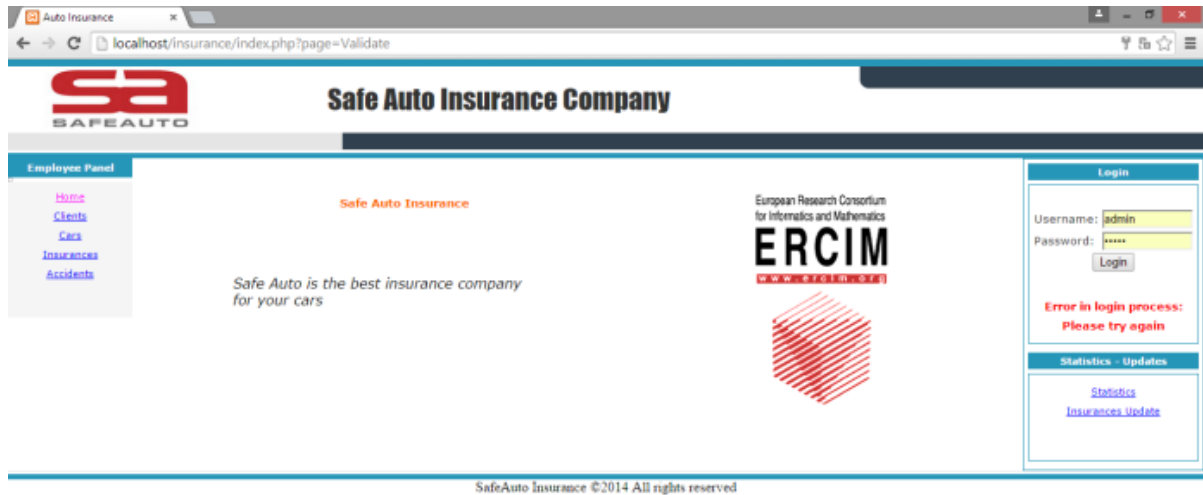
Auto Insurance ×

localhost/insurance/index.php?page=Validate

sa
SAFEAUTO

Safe Auto Insurance Company

Employee Panel

Home
Clients
Cars
Insurances
Accidents

Safe Auto Insurance

Safe Auto is the best insurance company for your cars

European Research Consortium for Informatics and Mathematics
ERCIM
www.ercim.org

Login

Username: admin
Password: •••••
Login

Error in login process: Please try again

Statistics - Updates

Statistics
Insurances Update

SafeAuto Insurance ©2014 All rights reserved